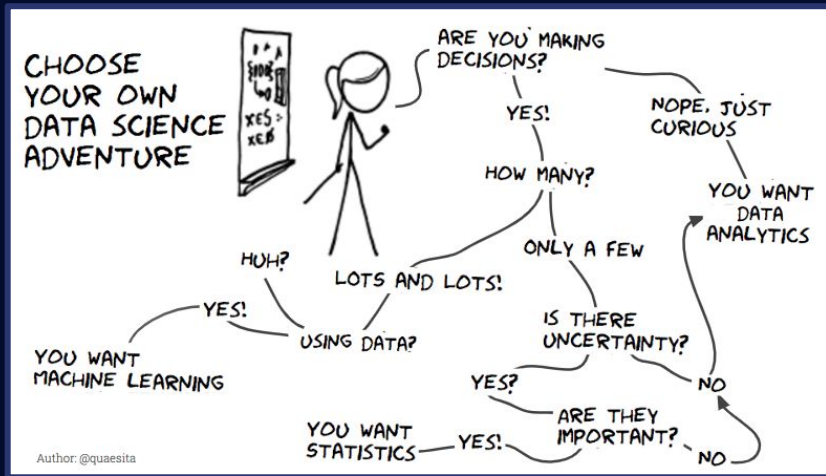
CHOOSE YOUR OWN DATA SCIENCE ADVENTURE

ARE YOU MAKING DECISIONS?

YES!

NOPE, JUST CURIOUS

YOU WANT DATA ANALYTICS

HOW MANY?

ONLY A FEW

LOTS AND LOTS!

HUH?

USING DATA?

YES!

YOU WANT MACHINE LEARNING

IS THERE UNCERTAINTY?

YES?

NO

ARE THEY IMPORTANT?

NO

YOU WANT STATISTICS

YES!

Author: @quaesita